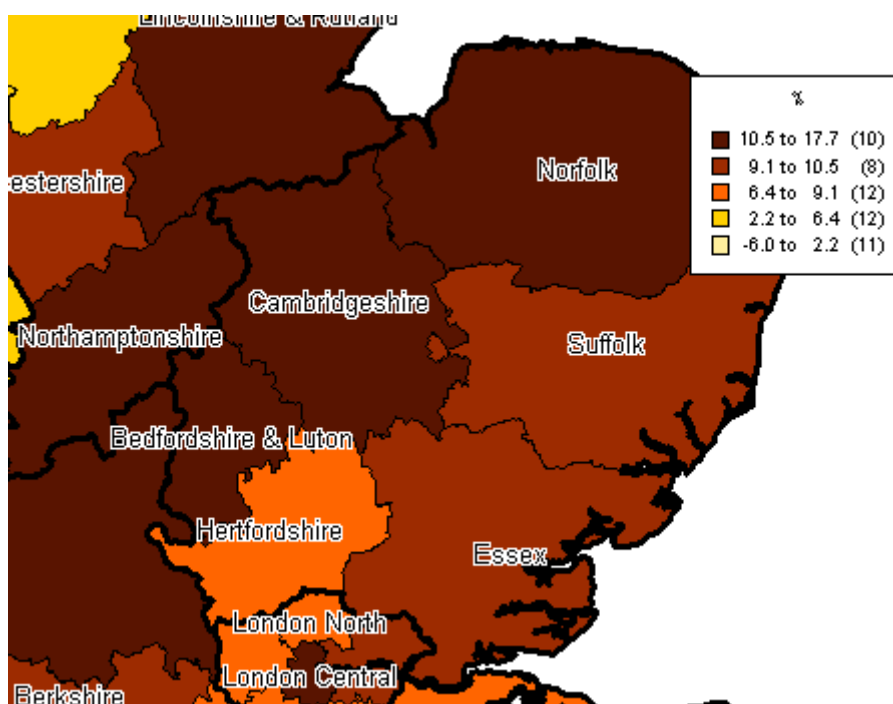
Lincolnshire & Rutland

%
10.5 to 17.7 (10)
9.1 to 10.5 (8)
6.4 to 9.1 (12)
2.2 to 6.4 (12)
-6.0 to 2.2 (11)

estershire
Norfolk
Cambridgeshire
Northamptonshire
Suffolk
Bedfordshire & Luton
Hertfordshire
Essex
London North
London Central
Berkshire